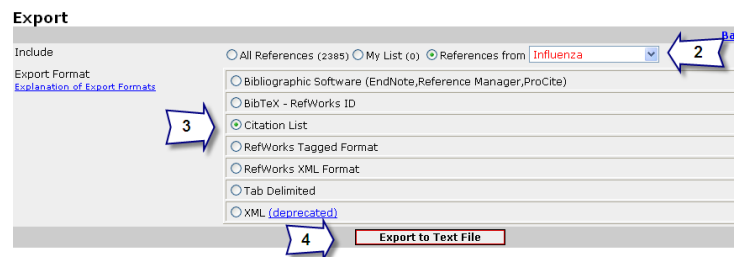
Export

Ba

Include

All References (2385) My List (0) References from Influenza

2

Export Format

Explanation of Export Formats

Bibliographic Software (EndNote,Reference Manager,ProCite)

BibTeX - RefWorks ID

3

Citation List

RefWorks Tagged Format

RefWorks XML Format

Tab Delimited

XML (deprecated)

4

Export to Text File